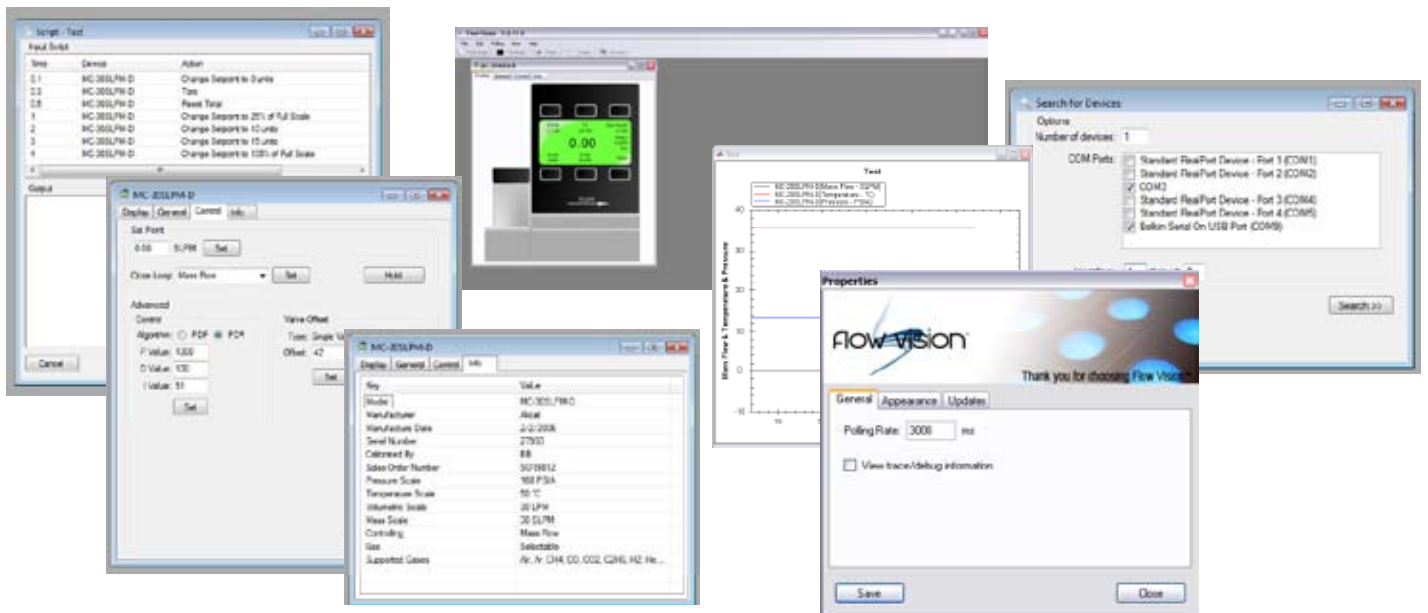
Script - Test
Input Script

| Time | Device | Action |
|---|---|---|
| 0.1 | MC-20SLPM-D | Change Setpoint to 0 units |
| 0.3 | MC-20SLPM-D | Tare |
| 0.8 | MC-20SLPM-D | Reset Total |
| 1 | MC-20SLPM-D | Change Setpoint to 25% of Full Scale |
| 2 | MC-20SLPM-D | Change Setpoint to 10 units |
| 3 | MC-20SLPM-D | Change Setpoint to 15 units |
| 4 | MC-20SLPM-D | Change Setpoint to 100% of Full Scale |

Output
Cancel

MC-20SLPM-D
Display General Control Info
Set Point
0.00 SLPM Set
Close Loop: Mass Flow Set Hold
Advanced
Control
Algorithm: PDF PD2I
P Value: 1000
D Value: 100
I Value: 51
Set
Valve Offset
Type: Single V
Offset: 42
Set

0.00

Test
Test
MC-20SLPM-D Mass Flow - SLPM
MC-20SLPM-D Temperature - °C
MC-20SLPM-D Pressure - PSIA
40
30
20
10
0
-10
Mass Flow & Temperature & Pressure

MC-20SLPM-D
Display General Control Info

| Key | Value |
|---|---|
| Model | MC-20SLPM-D |
| Manufacturer | Alicat |
| Manufacture Date | 2/2/2006 |
| Serial Number | 27930 |
| Calibrated By | BB |
| Sales Order Number | SO19812 |
| Pressure Scale | 160 PSIA |
| Temperature Scale | 50 °C |
| Volumetric Scale | 20 LPM |
| Mass Scale | 20 SLPM |
| Controlling | Mass Flow |
| Gas | Selectable |
| Supported Gases | Air, Ar, CH4, CO, CO2, C2H6, H2, He... |

Search for Devices
Options
Number of devices: 1
COM Ports:
Standard RealPort Device - Port 1 (COM1)
Standard RealPort Device - Port 2 (COM2)
COM3
Standard RealPort Device - Port 3 (COM4)
Standard RealPort Device - Port 4 (COM5)
Belkin Serial On USB Port (COM9)
Search >>

Properties
Flow Vision
Thank you for choosing Flow Vision
General Appearance Updates
Polling Rate: 3000 ms
View trace/debug information
Save Close